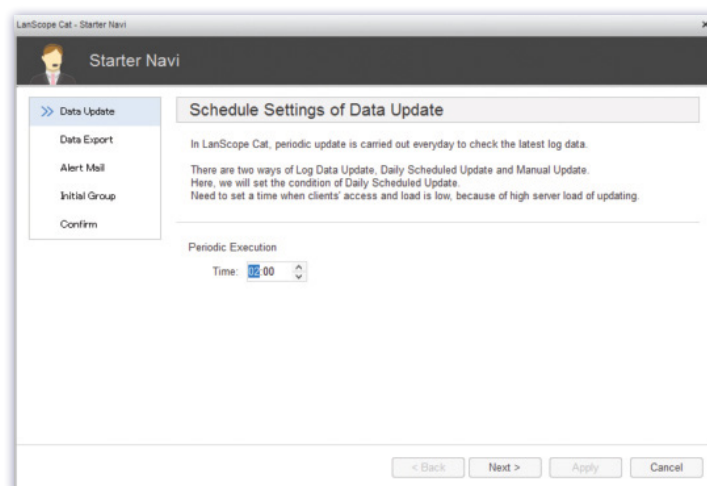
LanScope Cat - Starter Navi

Starter Navi

>> Data Update
Data Export
Alert Mail
Initial Group
Confirm

Schedule Settings of Data Update

In LanScope Cat, periodic update is carried out everyday to check the latest log data.

There are two ways of Log Data Update, Daily Scheduled Update and Manual Update.
Here, we will set the condition of Daily Scheduled Update.
Need to set a time when clients' access and load is low, because of high server load of updating.

Periodic Execution

Time: 02:00

< Back
Next >
Apply
Cancel